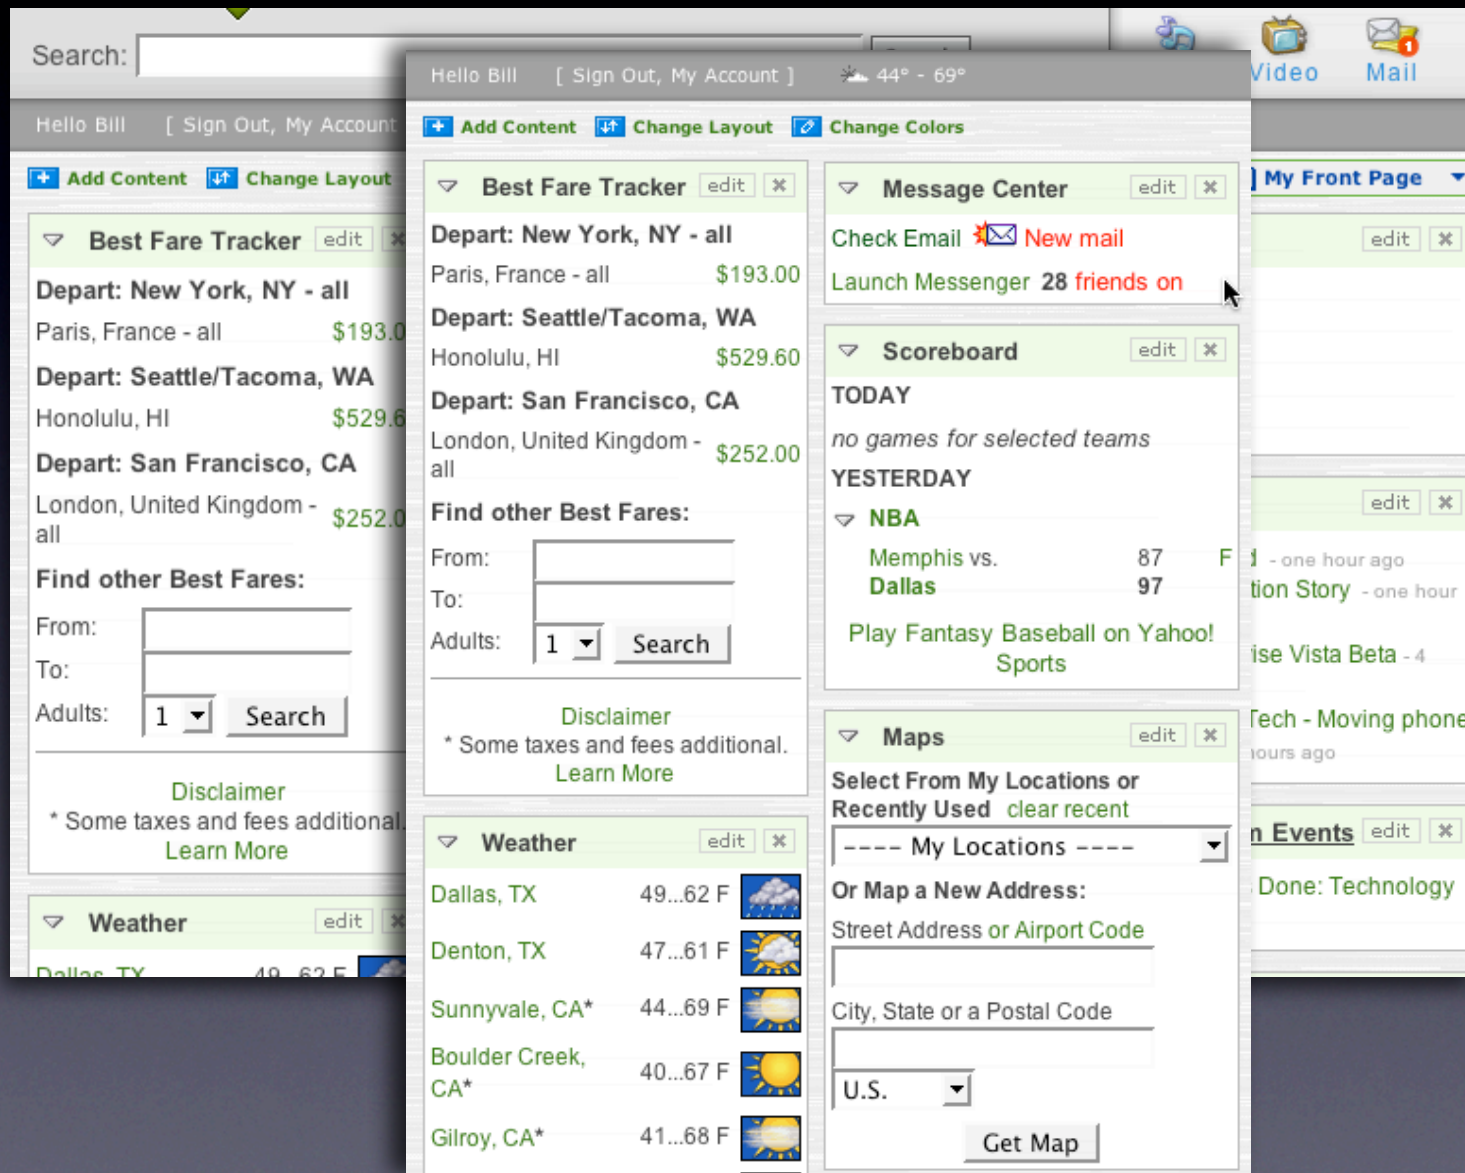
Search:

Hello Bill [ Sign Out, My Account ] 44° - 69°

Video Mail

Hello Bill [ Sign Out, My Account

Add Content Change Layout

Best Fare Tracker edit

Depart: New York, NY - all

Paris, France - all $193.0

Depart: Seattle/Tacoma, WA

Honolulu, HI $529.6

Depart: San Francisco, CA

London, United Kingdom - all $252.0

Find other Best Fares:

From:

To:

Adults: 1 Search

Disclaimer

* Some taxes and fees additional.

Learn More

Weather edit

Dallas, TX 49...62 F

Add Content Change Layout Change Colors

Best Fare Tracker edit

Depart: New York, NY - all

Paris, France - all $193.00

Depart: Seattle/Tacoma, WA

Honolulu, HI $529.60

Depart: San Francisco, CA

London, United Kingdom - all $252.00

Find other Best Fares:

From:

To:

Adults: 1 Search

Disclaimer

* Some taxes and fees additional.

Learn More

Weather edit

Dallas, TX 49...62 F

Denton, TX 47...61 F

Sunnyvale, CA* 44...69 F

Boulder Creek, CA* 40...67 F

Gilroy, CA* 41...68 F

Message Center edit

Check Email New mail

Launch Messenger 28 friends on

Scoreboard edit

TODAY

no games for selected teams

YESTERDAY

NBA

Memphis vs. 87 F

Dallas 97

Play Fantasy Baseball on Yahoo! Sports

Maps edit

Select From My Locations or Recently Used clear recent

---- My Locations ----

Or Map a New Address:

Street Address or Airport Code

City, State or a Postal Code

U.S.

Get Map

My Front Page

edit

edit

- one hour ago

tion Story - one hour

ise Vista Beta - 4

Tech - Moving phone

hours ago

n Events edit

Done: Technology